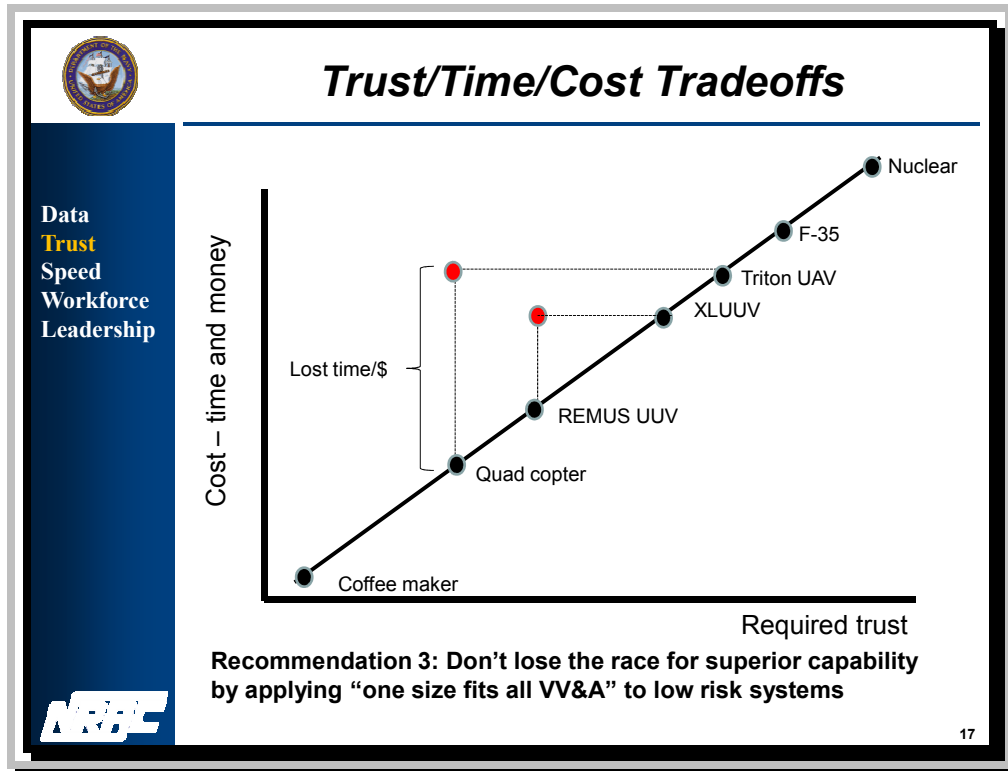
Trust/Time/Cost Tradeoffs

Data
Trust
Speed
Workforce
Leadership

Cost – time and money

Nuclear
F-35
Triton UAV
XLUUV
Lost time/$
REMUS UUV
Quad copter
Coffee maker

Required trust

Recommendation 3: Don't lose the race for superior capability by applying "one size fits all VV&A" to low risk systems

NRAC

17